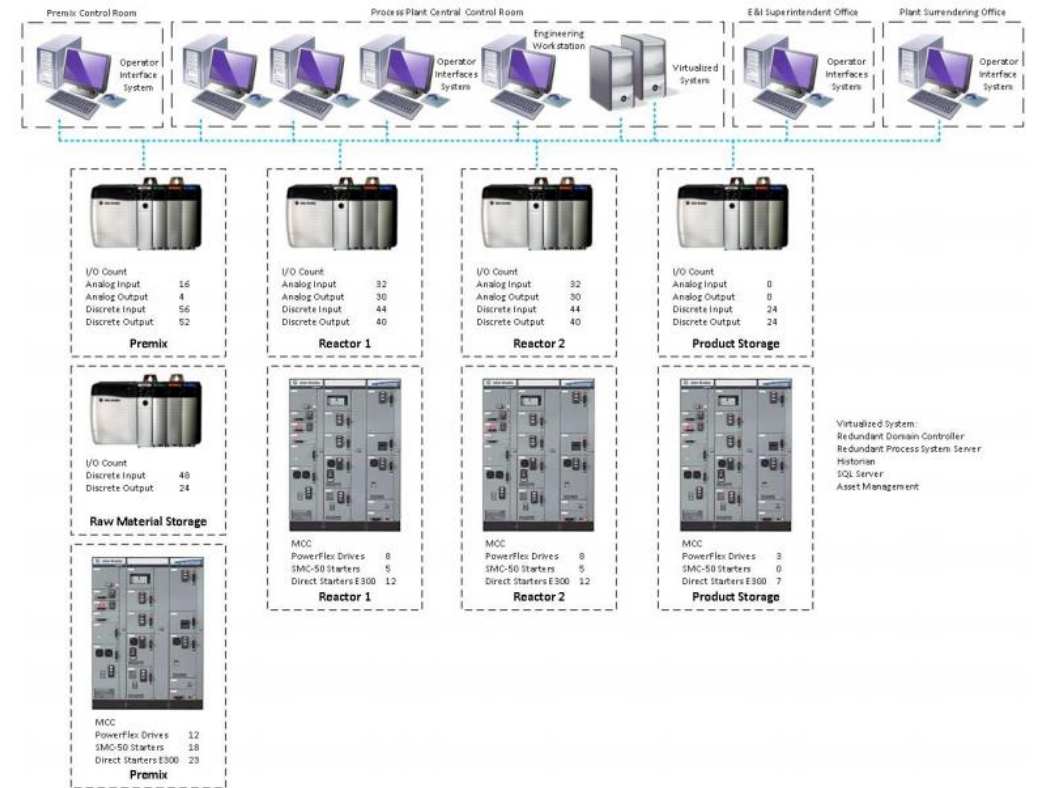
Premix Control Room

Operator Interface System

Process Plant Central Control Room

Operator Interfaces System

Engineering Workstation

Virtualized System

E&I Superintendent Office

Operator Interfaces System

Plant Surrendering Office

Operator Interface System

I/O Count
Analog Input 16
Analog Output 4
Discrete Input 56
Discrete Output 52

Premix

I/O Count
Analog Input 32
Analog Output 30
Discrete Input 44
Discrete Output 40

Reactor 1

I/O Count
Analog Input 32
Analog Output 30
Discrete Input 44
Discrete Output 40

Reactor 2

I/O Count
Analog Input 0
Analog Output 0
Discrete Input 24
Discrete Output 24

Product Storage

I/O Count
Discrete Input 48
Discrete Output 24

Raw Material Storage

MCC
PowerFlex Drives 8
SMC-50 Starters 5
Direct Starters E300 12

Reactor 1

MCC
PowerFlex Drives 8
SMC-50 Starters 5
Direct Starters E300 12

Reactor 2

MCC
PowerFlex Drives 3
SMC-50 Starters 0
Direct Starters E300 7

Product Storage

Virtualized System:
Redundant Domain Controller
Redundant Process System Server
Historian
SQL Server
Asset Management

MCC
PowerFlex Drives 12
SMC-50 Starters 18
Direct Starters E300 23

Premix